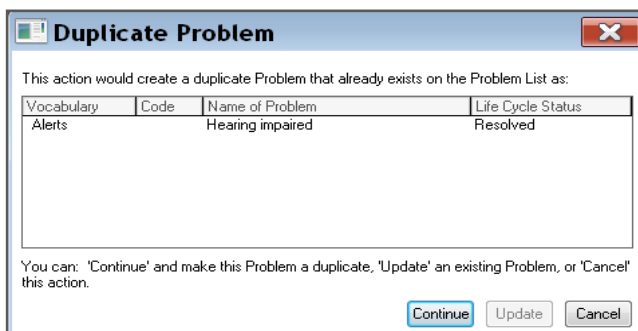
Duplicate Problem

This action would create a duplicate Problem that already exists on the Problem List as:

| Vocabulary | Code | Name of Problem | Life Cycle Status |
|---|---|---|---|
| Alerts | | Hearing impaired | Resolved |

You can: 'Continue' and make this Problem a duplicate, 'Update' an existing Problem, or 'Cancel' this action.

Continue Update Cancel